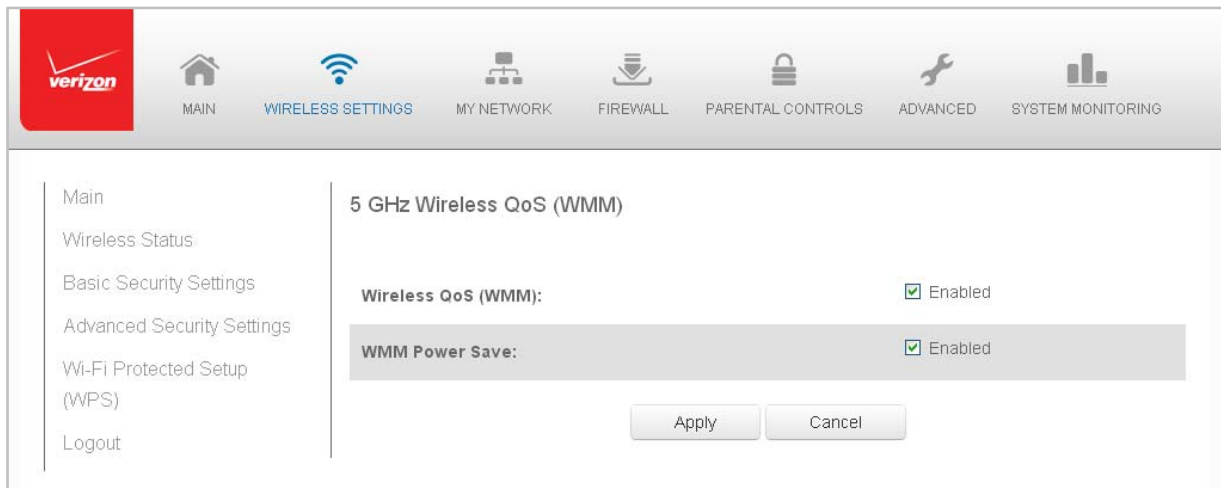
verizon

MAIN WIRELESS SETTINGS MY NETWORK FIREWALL PARENTAL CONTROLS ADVANCED SYSTEM MONITORING

Main
Wireless Status
Basic Security Settings
Advanced Security Settings
Wi-Fi Protected Setup (WPS)
Logout

5 GHz Wireless QoS (WMM)

Wireless QoS (WMM): ☑ Enabled

WMM Power Save: ☑ Enabled

Apply Cancel